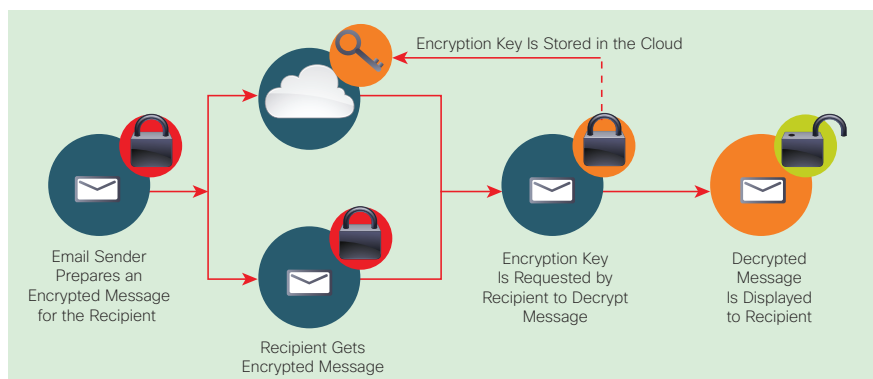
Encryption Key Is Stored in the Cloud

Email Sender Prepares an Encrypted Message for the Recipient

Recipient Gets Encrypted Message

Encryption Key Is Requested by Recipient to Decrypt Message

Decrypted Message Is Displayed to Recipient